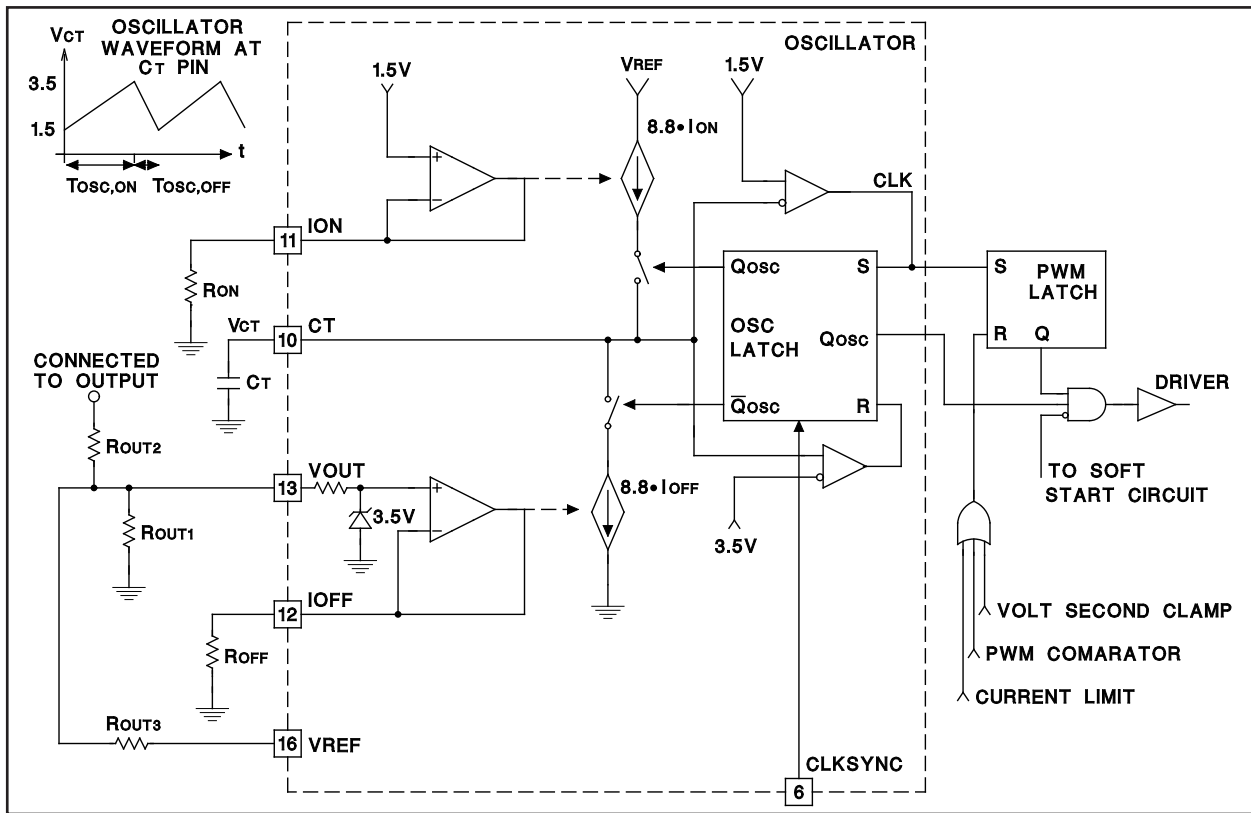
$V_{CT}$ OSCILLATOR WAVEFORM AT $C_T$ PIN

3.5

1.5

t

$T_{OSC,ON}$ $T_{OSC,OFF}$

OSCILLATOR

1.5V

VREF

1.5V

8.8• ION

CLK

11 ION

RON

QOSC S

S PWM LATCH

VCT 10 CT

OSC LATCH

QOSC

R Q

CT

CONNECTED TO OUTPUT

$\overline{Q}$OSC R

DRIVER

ROUT2

13 VOUT

3.5V

8.8• IOFF

TO SOFT START CIRCUIT

ROUT1

3.5V

12 IOFF

VOLT SECOND CLAMP

ROFF

PWM COMARATOR

CURRENT LIMIT

ROUT3

16 VREF

CLKSYNC

6